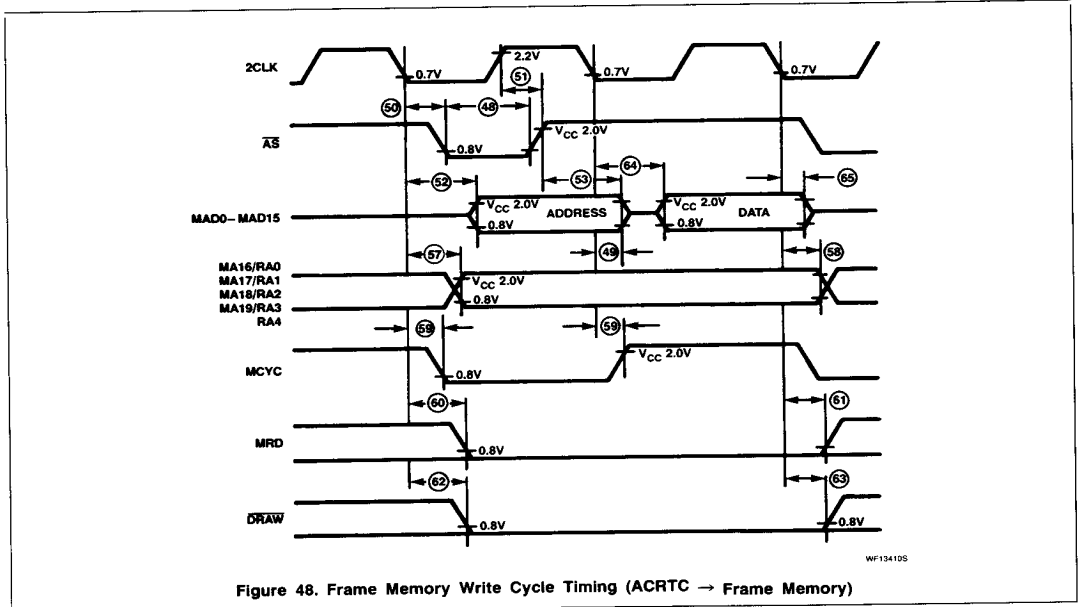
2CLK

0.7V

2.2V

51

0.7V

0.7V

50

48

$\overline{AS}$

$V_{CC}$ 2.0V

0.8V

64

52

53

65

MAD0–MAD15

$V_{CC}$ 2.0V

ADDRESS

$V_{CC}$ 2.0V

DATA

0.8V

0.8V

49

57

58

MA16/RA0
MA17/RA1
MA18/RA2
MA19/RA3
RA4

$V_{CC}$ 2.0V

0.8V

59

59

MCYC

$V_{CC}$ 2.0V

0.8V

60

61

MRD

0.8V

62

63

$\overline{DRAW}$

0.8V

0.8V

WF13410S

Figure 48. Frame Memory Write Cycle Timing (ACRTC → Frame Memory)